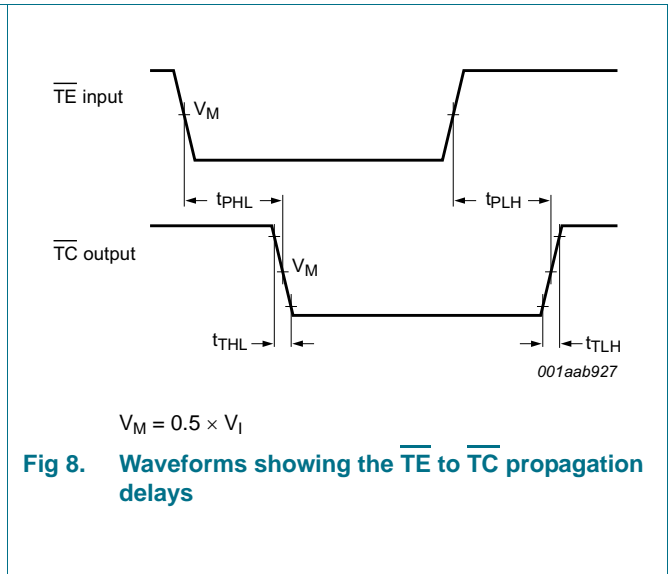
$\overline{TE}$ input

$V_M$

$t_{PHL}$

$t_{PLH}$

$\overline{TC}$ output

$V_M$

$t_{THL}$

$t_{TLH}$

001aab927

$V_M = 0.5 \times V_I$

Fig 8. Waveforms showing the $\overline{TE}$ to $\overline{TC}$ propagation delays